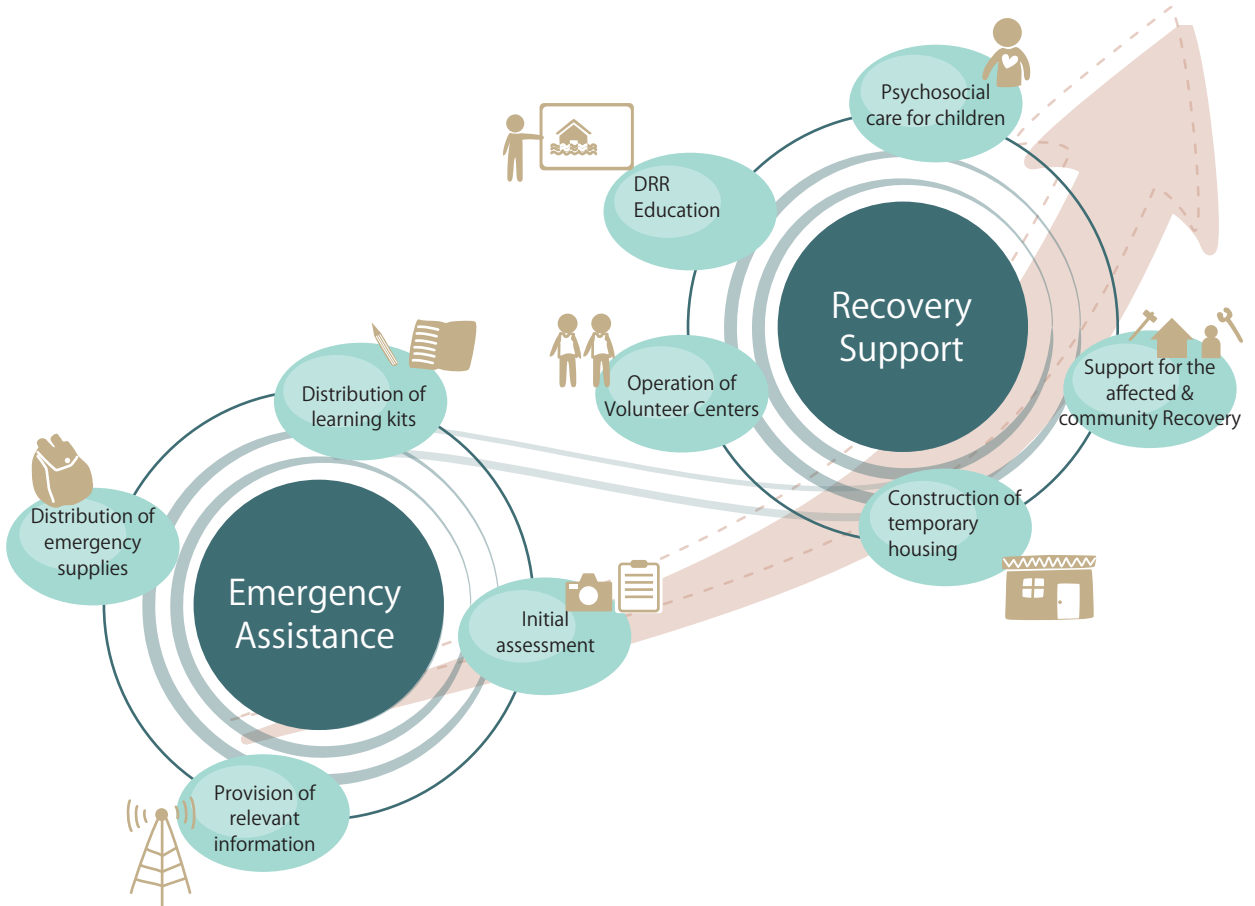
Psychosocial care for children

DRR Education

Recovery Support

Operation of Volunteer Centers

Support for the affected & community Recovery

Distribution of learning kits

Construction of temporary housing

Distribution of emergency supplies

Emergency Assistance

Initial assessment

Provision of relevant information